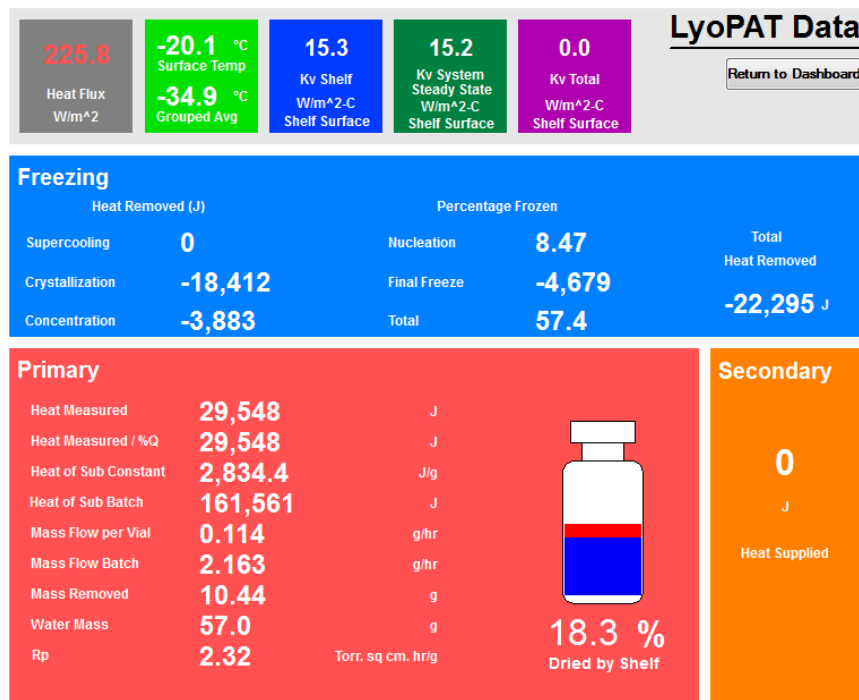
225.8
Heat Flux
W/m^2

-20.1 °C
Surface Temp
-34.9 °C
Grouped Avg

15.3
Kv Shelf
W/m^2-C
Shelf Surface

15.2
Kv System
Steady State
W/m^2-C
Shelf Surface

0.0
Kv Total
W/m^2-C
Shelf Surface

LyoPAT Data

Return to Dashboard

Freezing

Heat Removed (J)

| | |
|---|---|
| Supercooling | 0 |
| Crystallization | -18,412 |
| Concentration | -3,883 |

Percentage Frozen

| | |
|---|---|
| Nucleation | 8.47 |
| Final Freeze | -4,679 |
| Total | 57.4 |

Total
Heat Removed
-22,295 J

Primary

| | | |
|---|---|---|
| Heat Measured | 29,548 | J |
| Heat Measured / %Q | 29,548 | J |
| Heat of Sub Constant | 2,834.4 | J/g |
| Heat of Sub Batch | 161,561 | J |
| Mass Flow per Vial | 0.114 | g/hr |
| Mass Flow Batch | 2.163 | g/hr |
| Mass Removed | 10.44 | g |
| Water Mass | 57.0 | g |
| Rp | 2.32 | Torr. sq cm. hr/g |

18.3 %
Dried by Shelf

Secondary

0
J
Heat Supplied